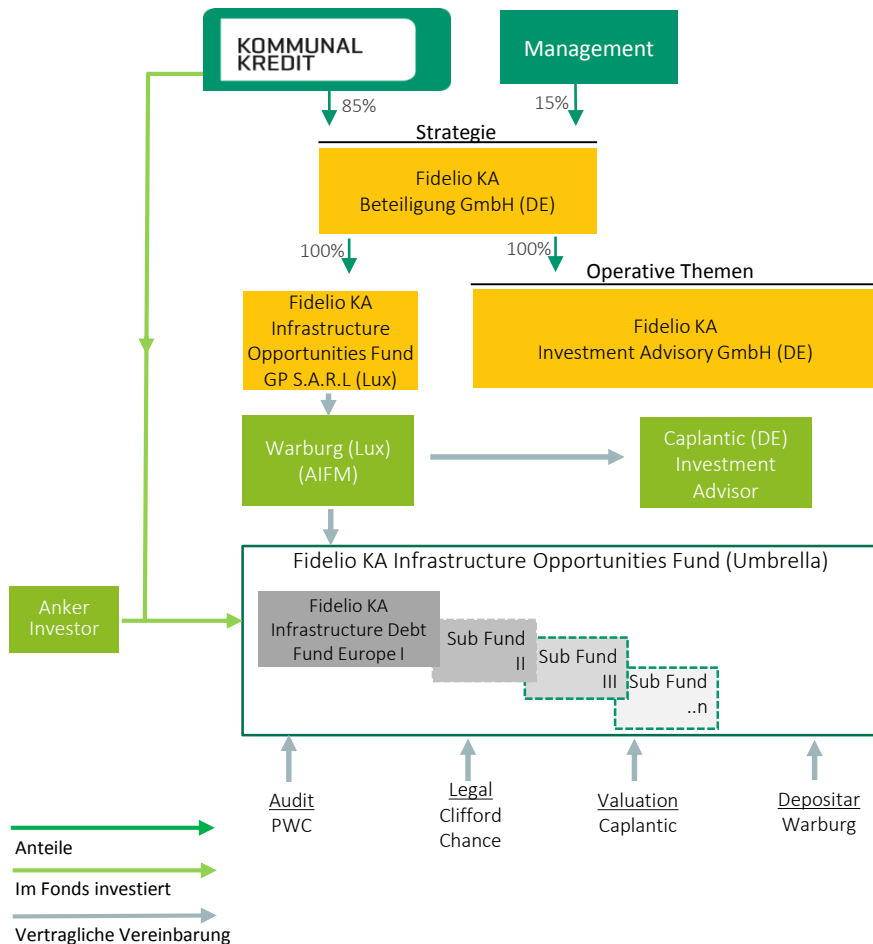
KOMMUNAL KREDIT

Management

85%

15%

Strategie

Fidelio KA Beteiligung GmbH (DE)

100%

100%

Operative Themen

Fidelio KA Infrastructure Opportunities Fund GP S.A.R.L (Lux)

Fidelio KA Investment Advisory GmbH (DE)

Warburg (Lux) (AIFM)

Caplantic (DE) Investment Advisor

Fidelio KA Infrastructure Opportunities Fund (Umbrella)

Anker Investor

Fidelio KA Infrastructure Debt Fund Europe I

Sub Fund II

Sub Fund III

Sub Fund ..n

Audit
PWC

Legal
Clifford Chance

Valuation
Caplantic

Depositar
Warburg

Anteile

Im Fonds investiert

Vertragliche Vereinbarung